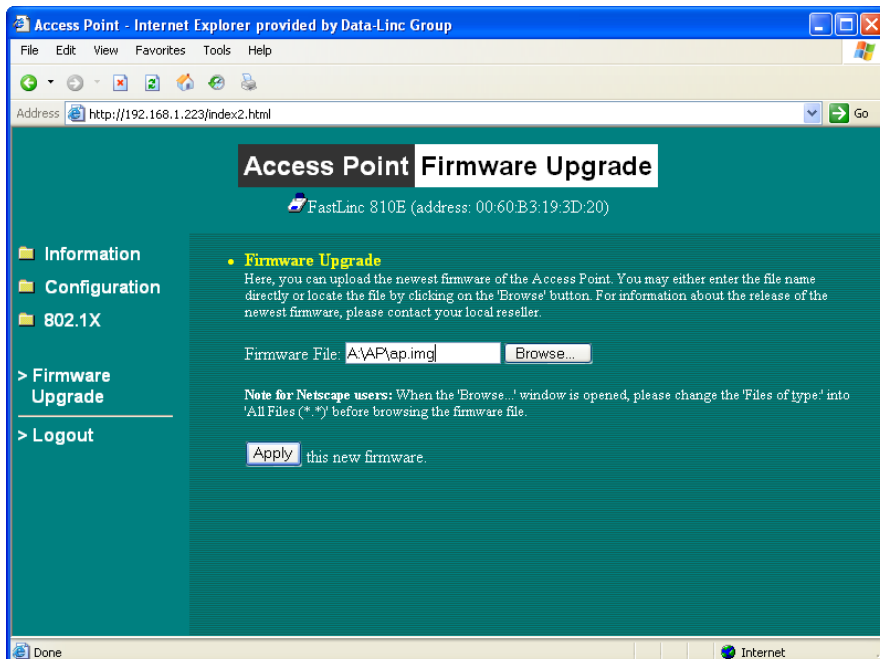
Access Point - Internet Explorer provided by Data-Linc Group

File Edit View Favorites Tools Help

Address http://192.168.1.223/index2.html Go

Access Point Firmware Upgrade

FastLinc 810E (address: 00:60:B3:19:3D:20)

Information

Configuration

802.1X

> Firmware Upgrade

> Logout

• Firmware Upgrade
Here, you can upload the newest firmware of the Access Point. You may either enter the file name directly or locate the file by clicking on the 'Browse' button. For information about the release of the newest firmware, please contact your local reseller.

Firmware File: A:\AP\ap.img Browse...

**Note for Netscape users:** When the 'Browse...' window is opened, please change the 'Files of type:' into 'All Files (*.*)' before browsing the firmware file.

Apply this new firmware.

Done

Internet